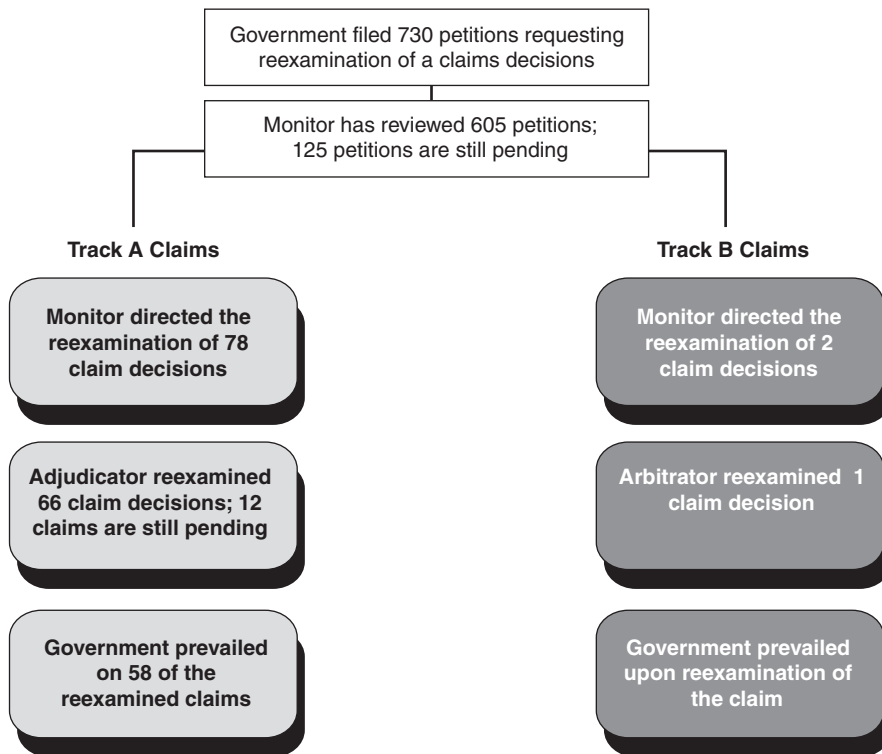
Government filed 730 petitions requesting reexamination of a claims decisions

Monitor has reviewed 605 petitions; 125 petitions are still pending

Track A Claims

Monitor directed the reexamination of 78 claim decisions

Adjudicator reexamined 66 claim decisions; 12 claims are still pending

Government prevailed on 58 of the reexamined claims

Track B Claims

Monitor directed the reexamination of 2 claim decisions

Arbitrator reexamined 1 claim decision

Government prevailed upon reexamination of the claim